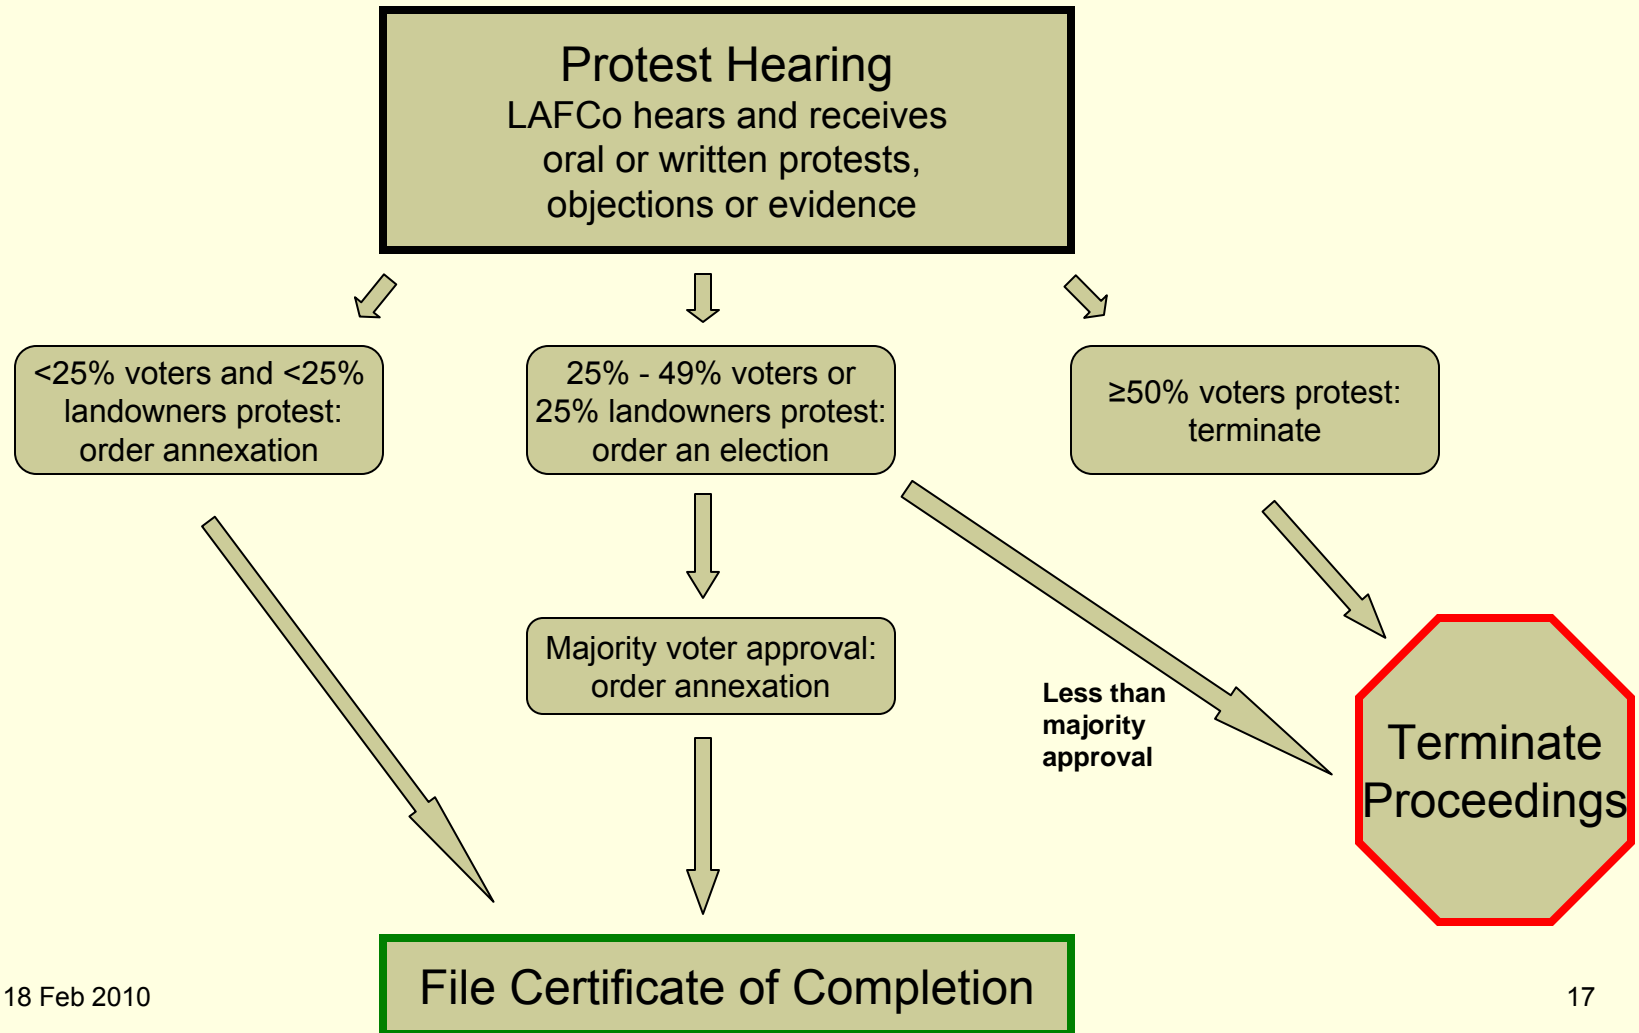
Protest Hearing
LAFCo hears and receives oral or written protests, objections or evidence

<25% voters and <25% landowners protest: order annexation

25% - 49% voters or 25% landowners protest: order an election

≥50% voters protest: terminate

Majority voter approval: order annexation

Less than majority approval

Terminate Proceedings

File Certificate of Completion

18 Feb 2010

17